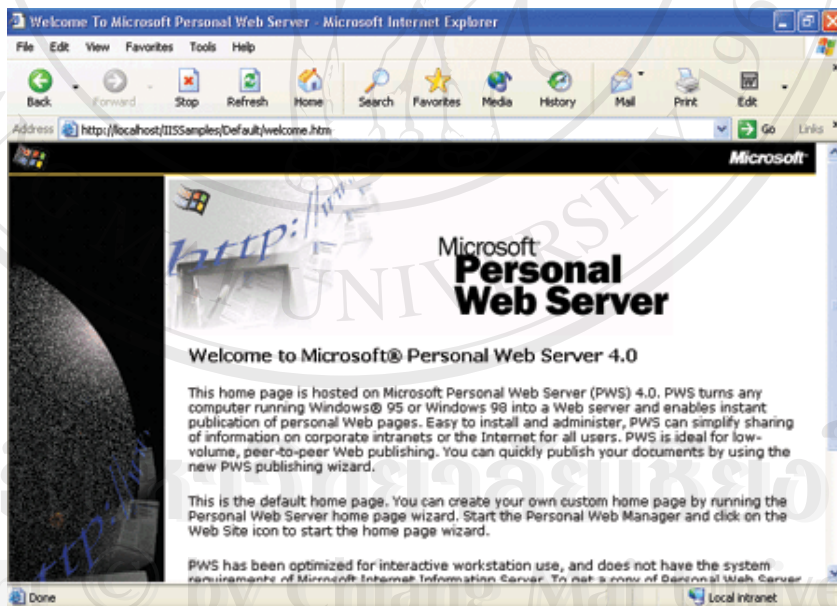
Welcome To Microsoft Personal Web Server - Microsoft Internet Explorer

File Edit View Favorites Tools Help

Back Forward Stop Refresh Home Search Favorites Media History Mail Print Edit

Address http://localhost/IISSamples/Default/welcome.htm Go Links

Microsoft

http://

Microsoft Personal Web Server

Welcome to Microsoft® Personal Web Server 4.0

This home page is hosted on Microsoft Personal Web Server (PWS) 4.0. PWS turns any computer running Windows® 95 or Windows 98 into a Web server and enables instant publication of personal Web pages. Easy to install and administer, PWS can simplify sharing of information on corporate intranets or the Internet for all users. PWS is ideal for low-volume, peer-to-peer Web publishing. You can quickly publish your documents by using the new PWS publishing wizard.

This is the default home page. You can create your own custom home page by running the Personal Web Server home page wizard. Start the Personal Web Manager and click on the Web Site icon to start the home page wizard.

PWS has been optimized for interactive workstation use, and does not have the system requirements of Microsoft Internet Information Server. To get a copy of Personal Web Server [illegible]

Done

Local intranet